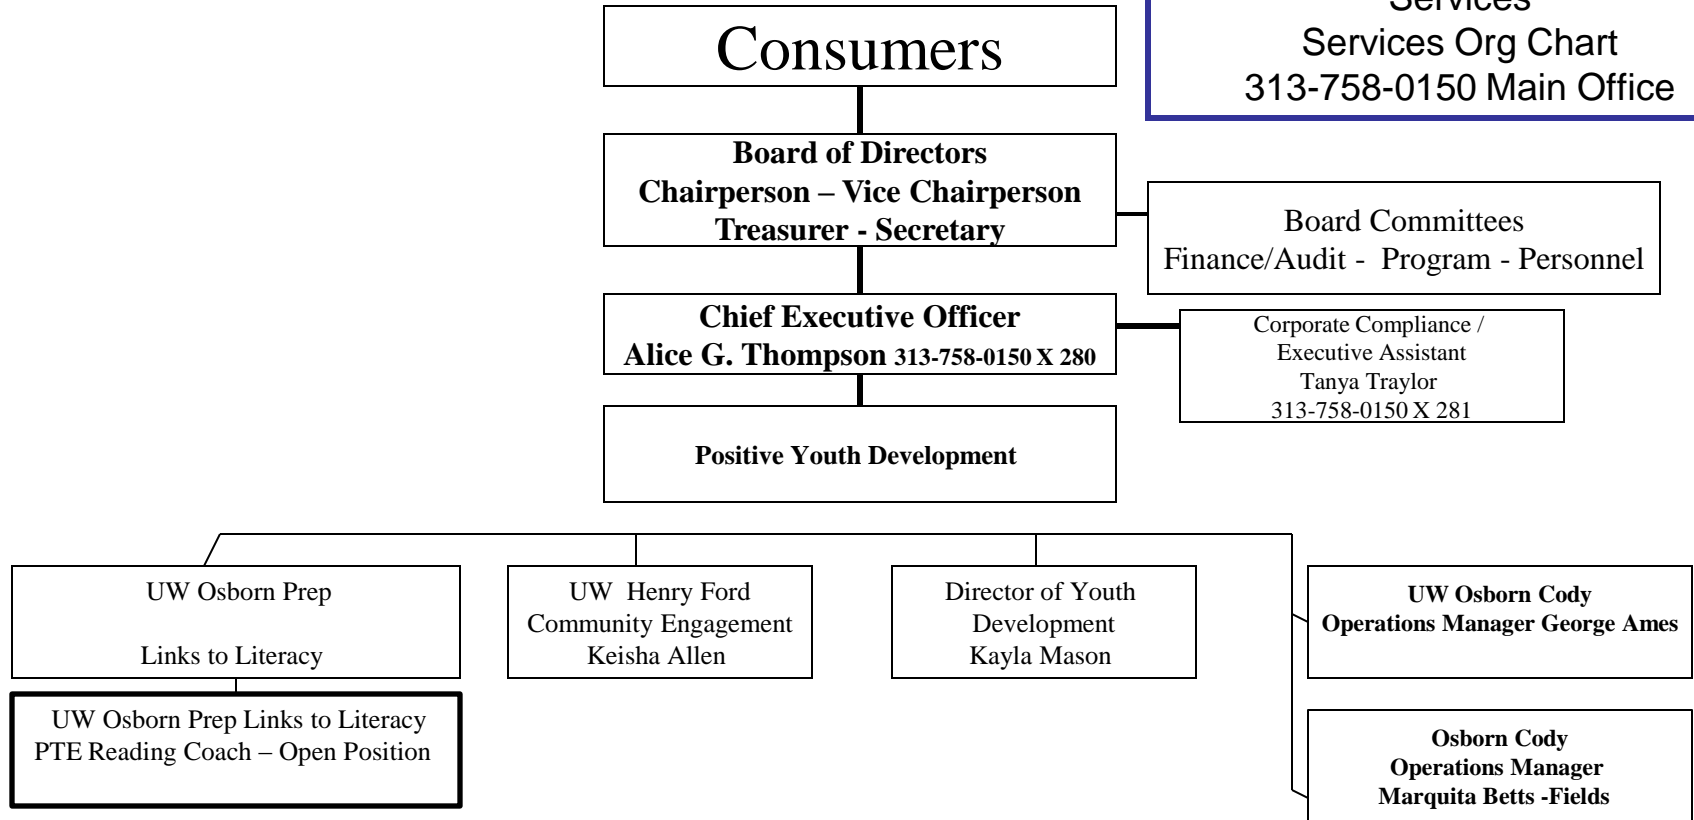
Services
Services Org Chart
313-758-0150 Main Office

Consumers

Board of Directors
Chairperson – Vice Chairperson
Treasurer - Secretary

Board Committees
Finance/Audit - Program - Personnel

Chief Executive Officer
Alice G. Thompson 313-758-0150 X 280

Corporate Compliance / Executive Assistant
Tanya Traylor
313-758-0150 X 281

Positive Youth Development

UW Osborn Prep

Links to Literacy

UW Henry Ford
Community Engagement
Keisha Allen

Director of Youth Development
Kayla Mason

UW Osborn Cody
Operations Manager George Ames

UW Osborn Prep Links to Literacy
PTE Reading Coach – Open Position

Osborn Cody
Operations Manager
Marquita Betts -Fields